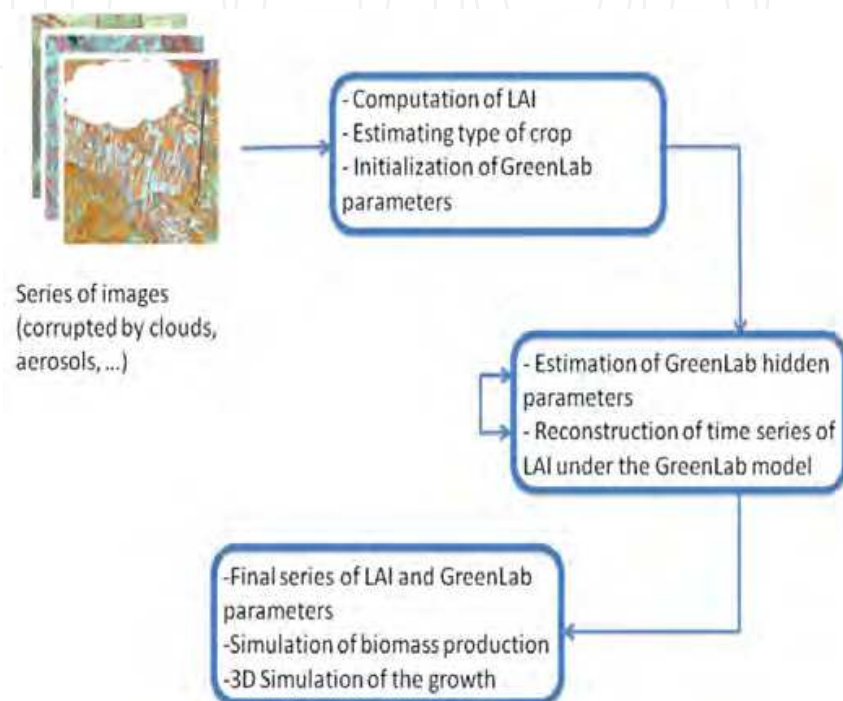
Series of images (corrupted by clouds, aerosols, ...)

- Computation of LAI
- Estimating type of crop
- Initialization of GreenLab parameters

- Estimation of GreenLab hidden parameters
- Reconstruction of time series of LAI under the GreenLab model

-Final series of LAI and GreenLab parameters
-Simulation of biomass production
-3D Simulation of the growth